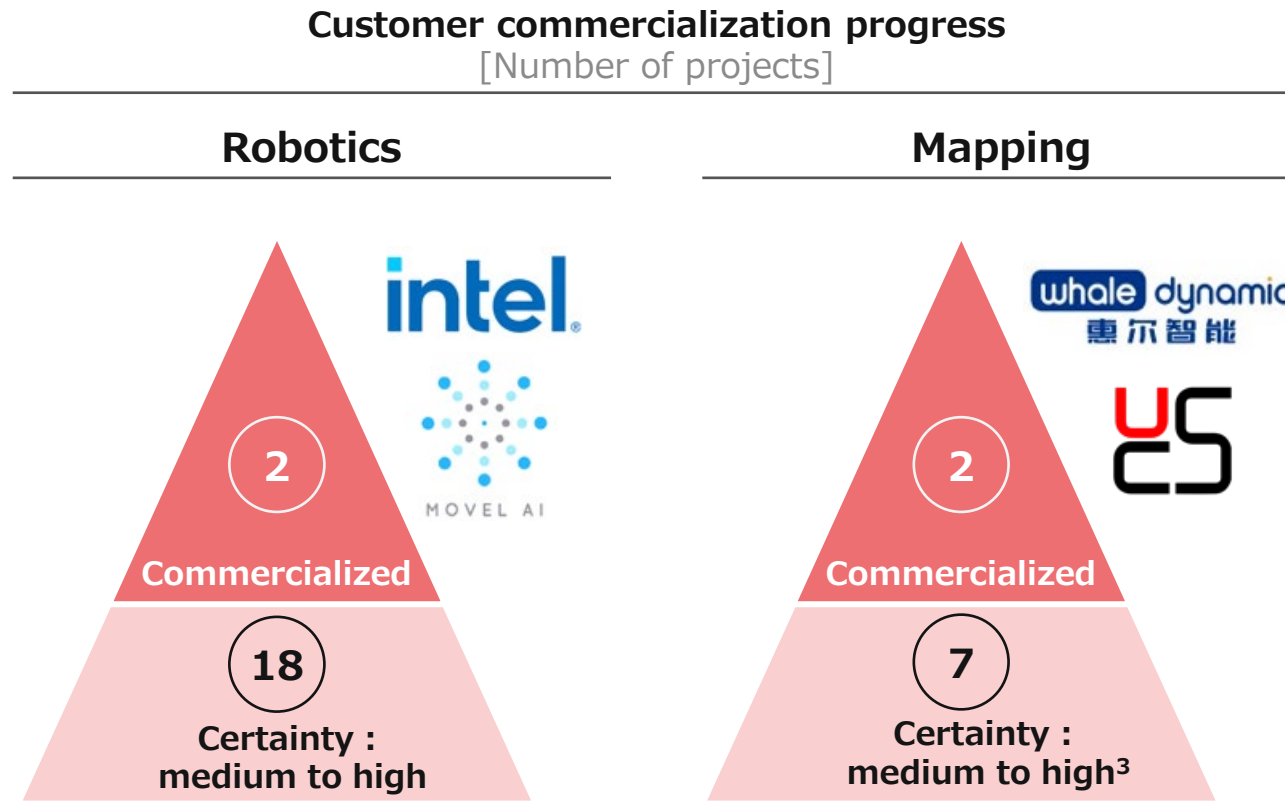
Customer commercialization progress
[Number of projects]

Robotics

intel.

MOVEL AI

2

Commercialized

18

Certainty : medium to high

Mapping

whale dynamic
惠尔智能

2

Commercialized

7

Certainty : medium to high$^3$